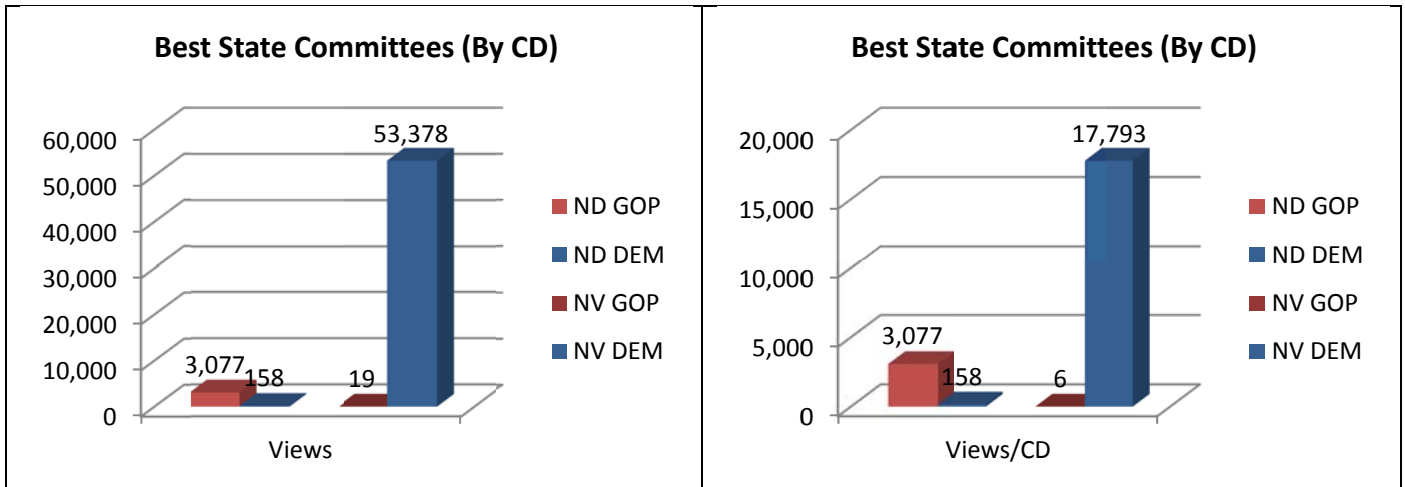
Best State Committees (By CD)

60,000
50,000
40,000
30,000
20,000
10,000
0

3,077
158
19
53,378

Views

ND GOP
ND DEM
NV GOP
NV DEM

Best State Committees (By CD)

20,000
15,000
10,000
5,000
0

3,077
158
6
17,793

Views/CD

ND GOP
ND DEM
NV GOP
NV DEM